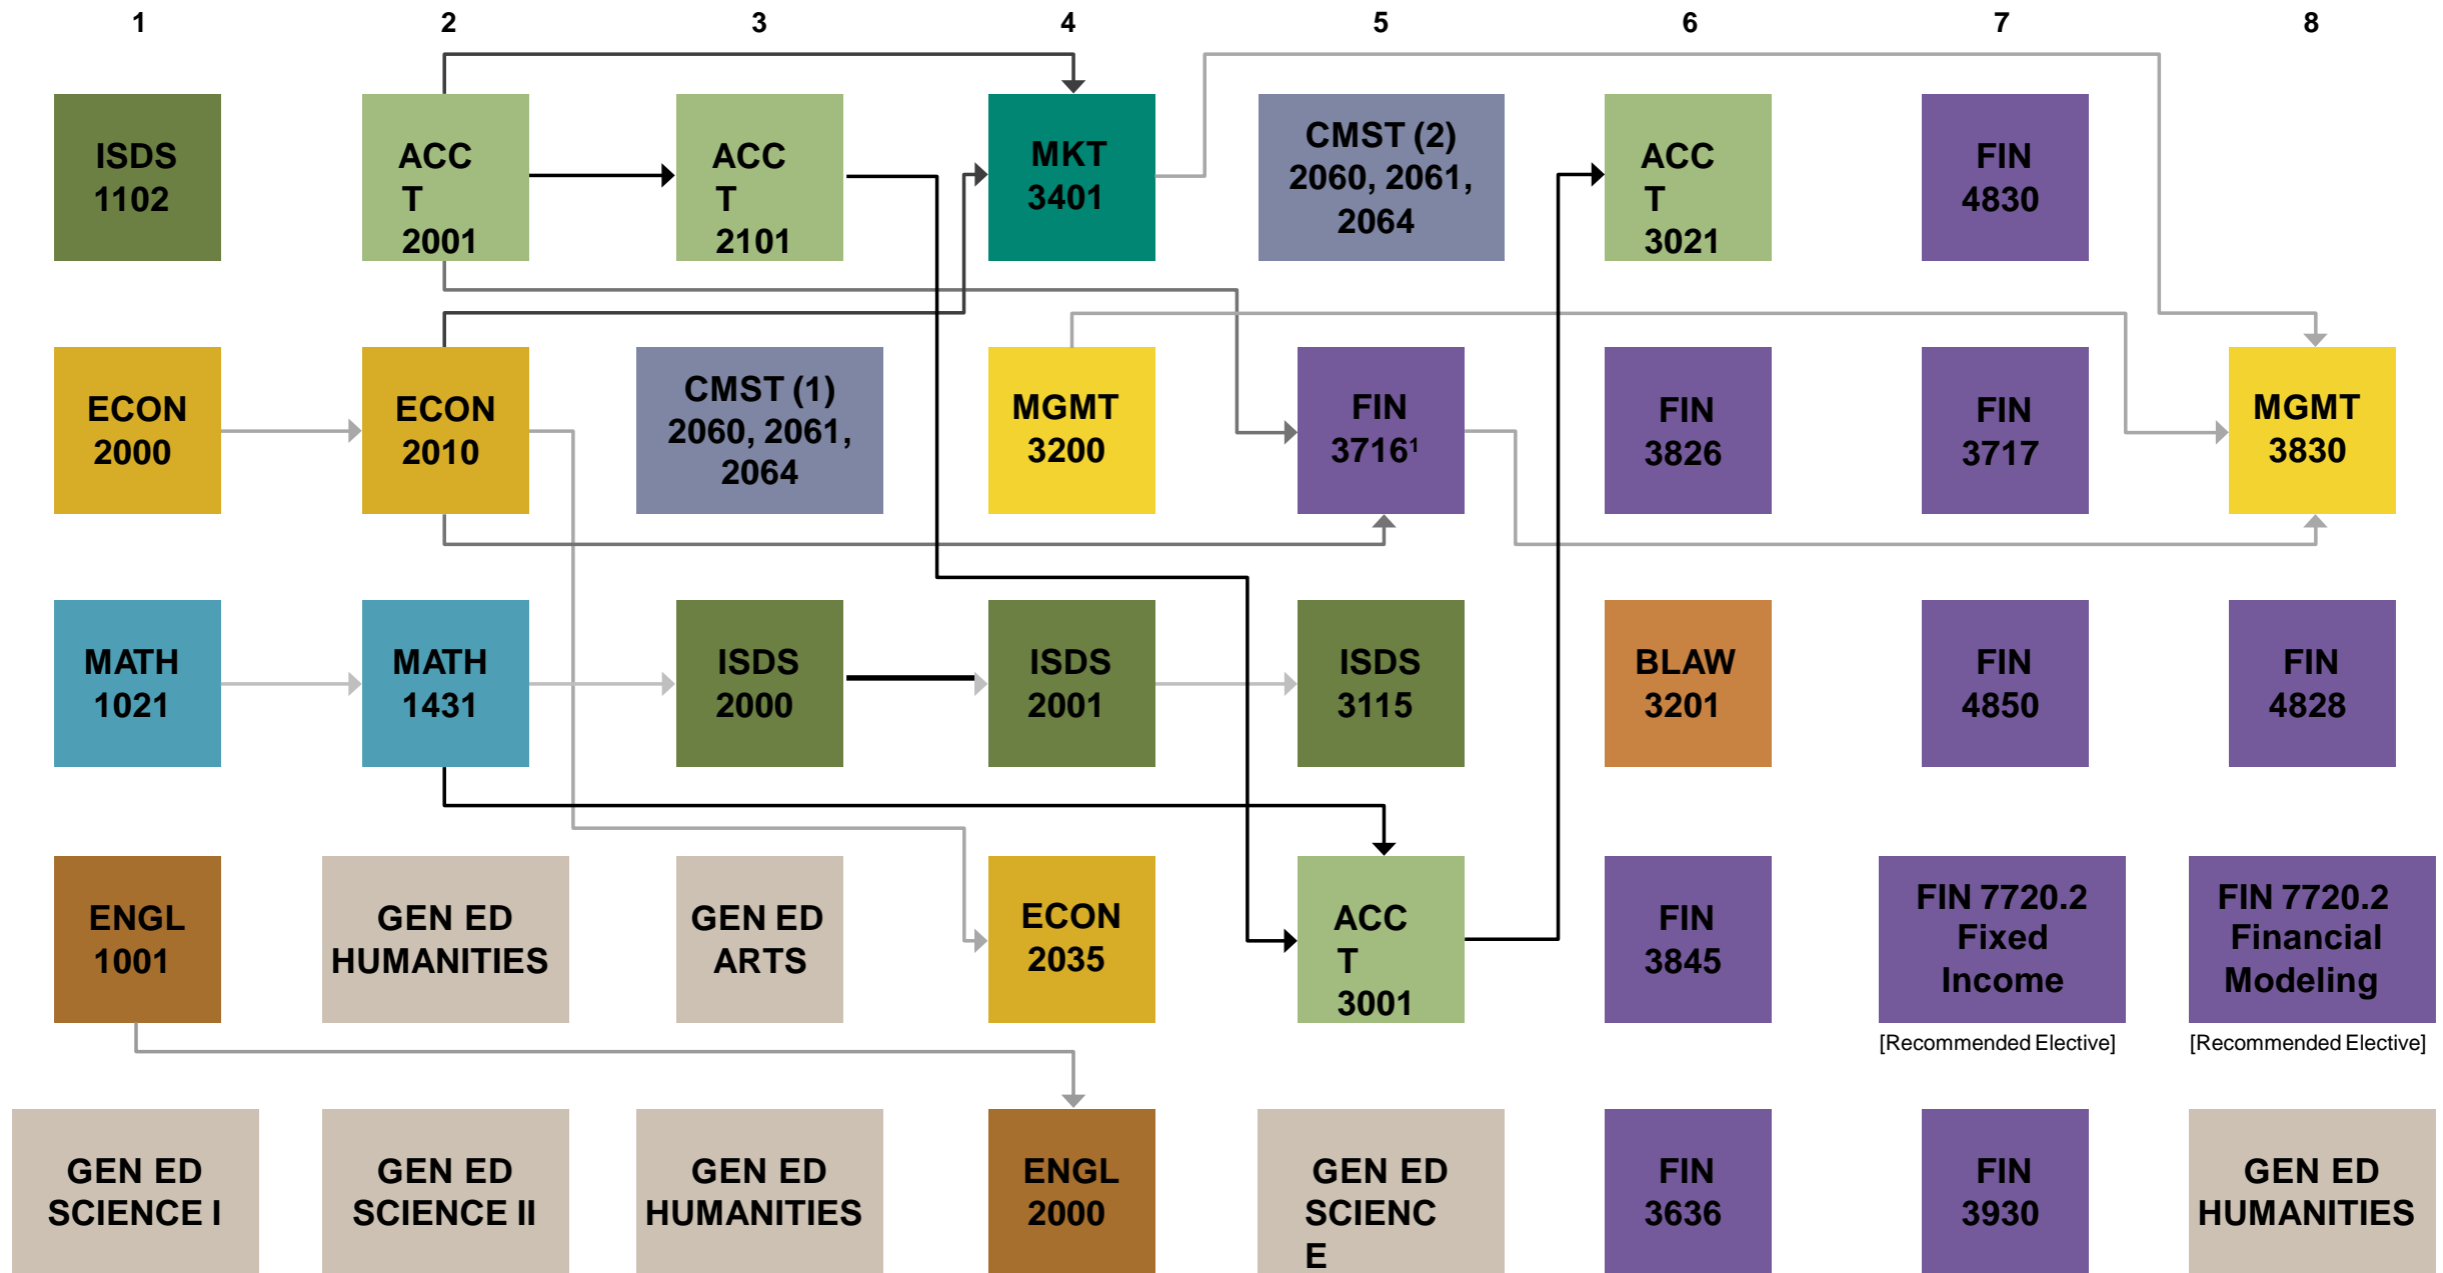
| 1 | 2 | 3 | 4 | 5 | 6 | 7 | 8 |
|---|---|---|---|---|---|---|---|
| ISDS 1102 | ACC T 2001 | ACC T 2101 | MKT 3401 | CMST (2) 2060, 2061, 2064 | ACC T 3021 | FIN 4830 | |
| ECON 2000 | ECON 2010 | CMST (1) 2060, 2061, 2064 | MGMT 3200 | FIN 3716¹ | FIN 3826 | FIN 3717 | MGMT 3830 |
| MATH 1021 | MATH 1431 | ISDS 2000 | ISDS 2001 | ISDS 3115 | BLAW 3201 | FIN 4850 | FIN 4828 |
| ENGL 1001 | GEN ED HUMANITIES | GEN ED ARTS | ECON 2035 | ACC T 3001 | FIN 3845 | FIN 7720.2 Fixed Income [Recommended Elective] | FIN 7720.2 Financial Modeling [Recommended Elective] |
| GEN ED SCIENCE I | GEN ED SCIENCE II | GEN ED HUMANITIES | ENGL 2000 | GEN ED SCIENC E | FIN 3636 | FIN 3930 | GEN ED HUMANITIES |